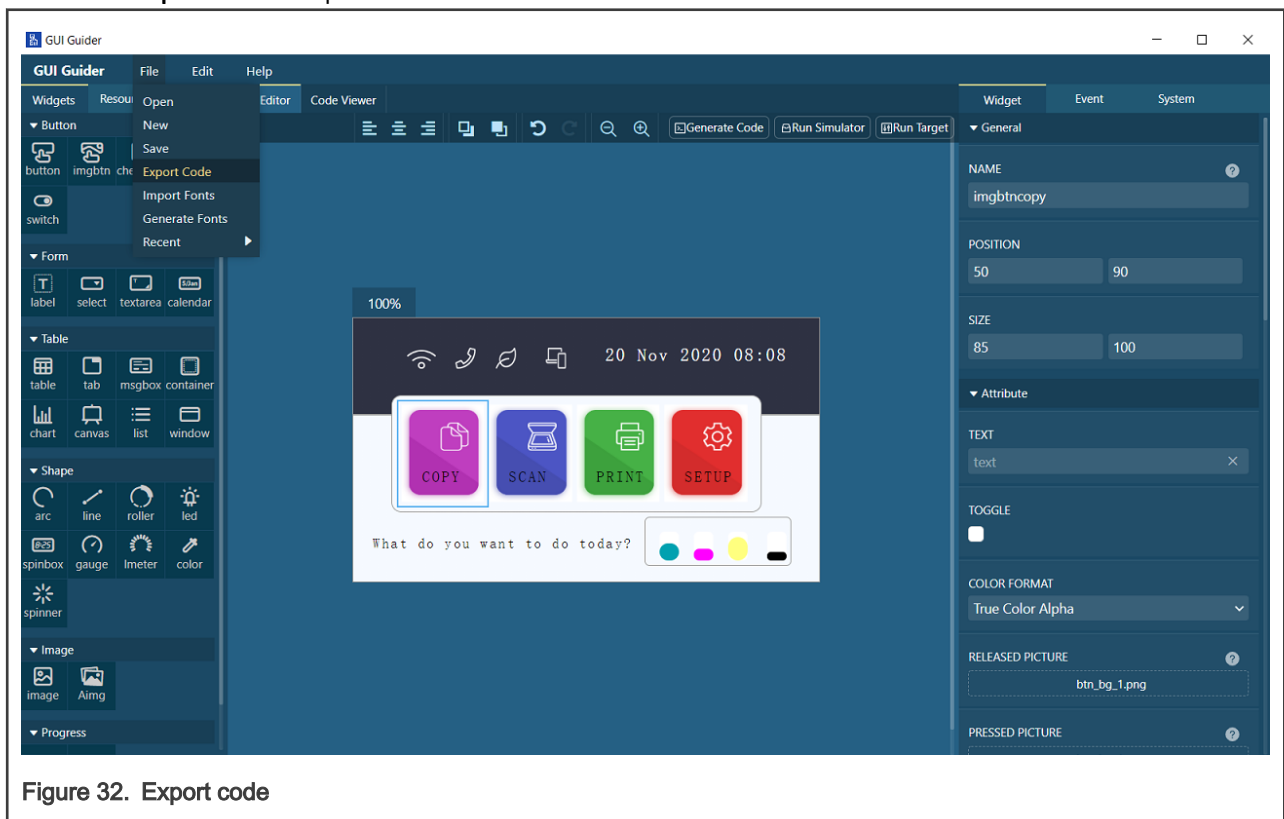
GUI Guider

GUI Guider File Edit Help

Widgets Resou Editor Code Viewer

Open
New
Save
Export Code
Import Fonts
Generate Fonts
Recent

Generate Code Run Simulator Run Target

▾ Button
button imgbtn che
switch

▾ Form
label select textarea calendar

▾ Table
table tab msgbox container
chart canvas list window

▾ Shape
arc line roller led
spinbox gauge lmeter color
spinner

▾ Image
image Aimg

▾ Progress

100%

20 Nov 2020 08:08

COPY SCAN PRINT SETUP

What do you want to do today?

Widget Event System

▾ General

NAME
imgbtncopy

POSITION
50 90

SIZE
85 100

▾ Attribute

TEXT
text

TOGGLE

COLOR FORMAT
True Color Alpha

RELEASED PICTURE
btn_bg_1.png

PRESSED PICTURE

Figure 32. Export code